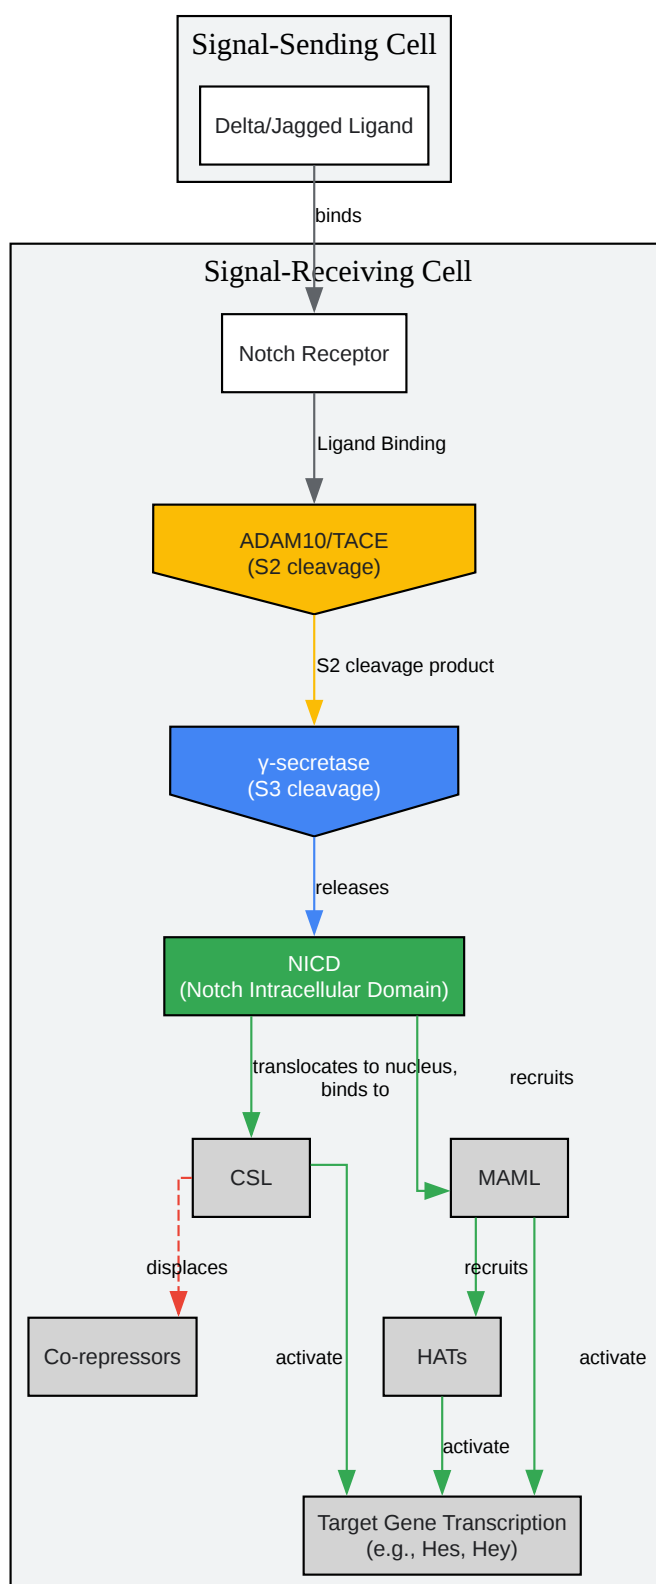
Signal-Sending Cell

Delta/Jagged Ligand

binds

Signal-Receiving Cell

Notch Receptor

Ligand Binding

ADAM10/TACE
(S2 cleavage)

S2 cleavage product

γ-secretase
(S3 cleavage)

releases

NICD
(Notch Intracellular Domain)

translocates to nucleus, binds to

recruits

CSL

MAML

displaces

recruits

Co-repressors

activate

HATs

activate

activate

Target Gene Transcription
(e.g., Hes, Hey)